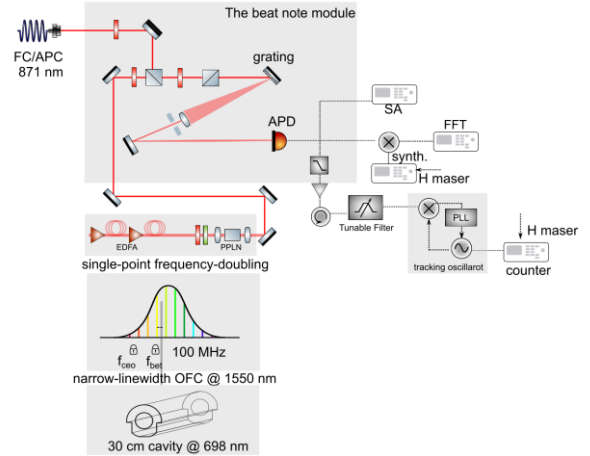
The beat note module

FC/APC
871 nm

grating

SA

APD

FFT

synth.

H maser

Tunable Filter

PLL

H maser

tracking oscillarot

counter

EDFA

PPLN

single-point frequency-doubling

$f_{ceo}$

$f_{beat}$

100 MHz

narrow-linewidth OFC @ 1550 nm

30 cm cavity @ 698 nm